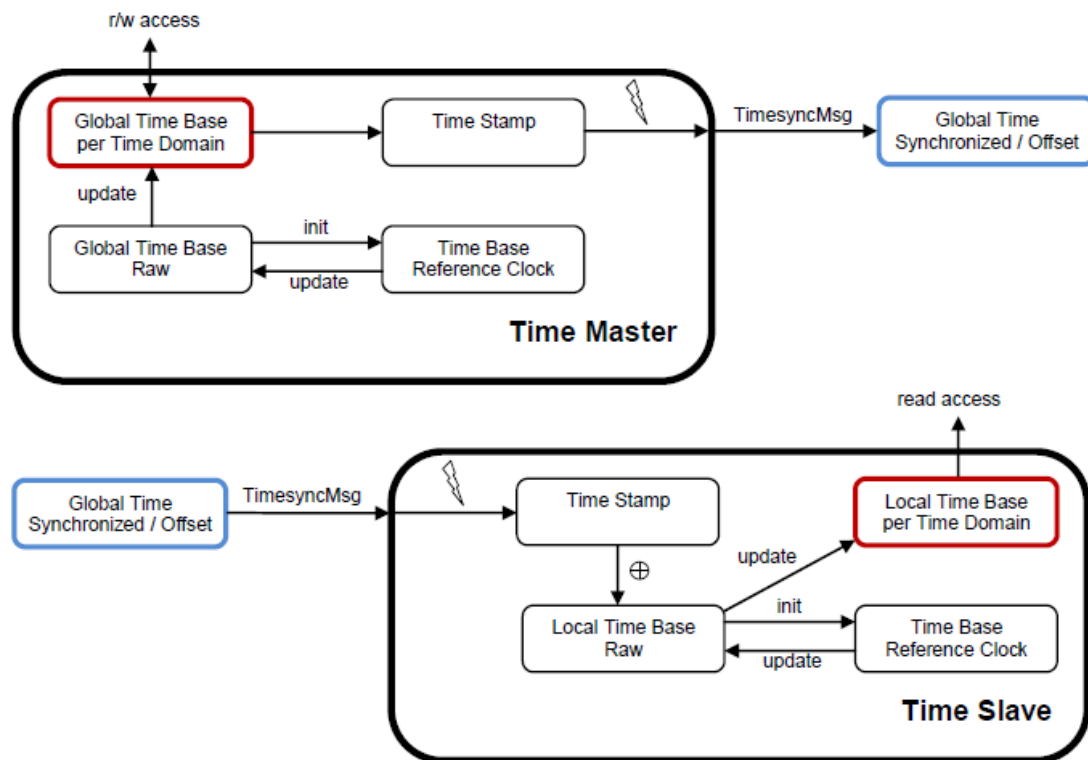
r/w access

Global Time Base per Time Domain

Time Stamp

TimesyncMsg

Global Time Synchronized / Offset

update

init

Global Time Base Raw

Time Base Reference Clock

update

Time Master

read access

Global Time Synchronized / Offset

TimesyncMsg

Time Stamp

Local Time Base per Time Domain

update

$\oplus$

init

Local Time Base Raw

Time Base Reference Clock

update

Time Slave